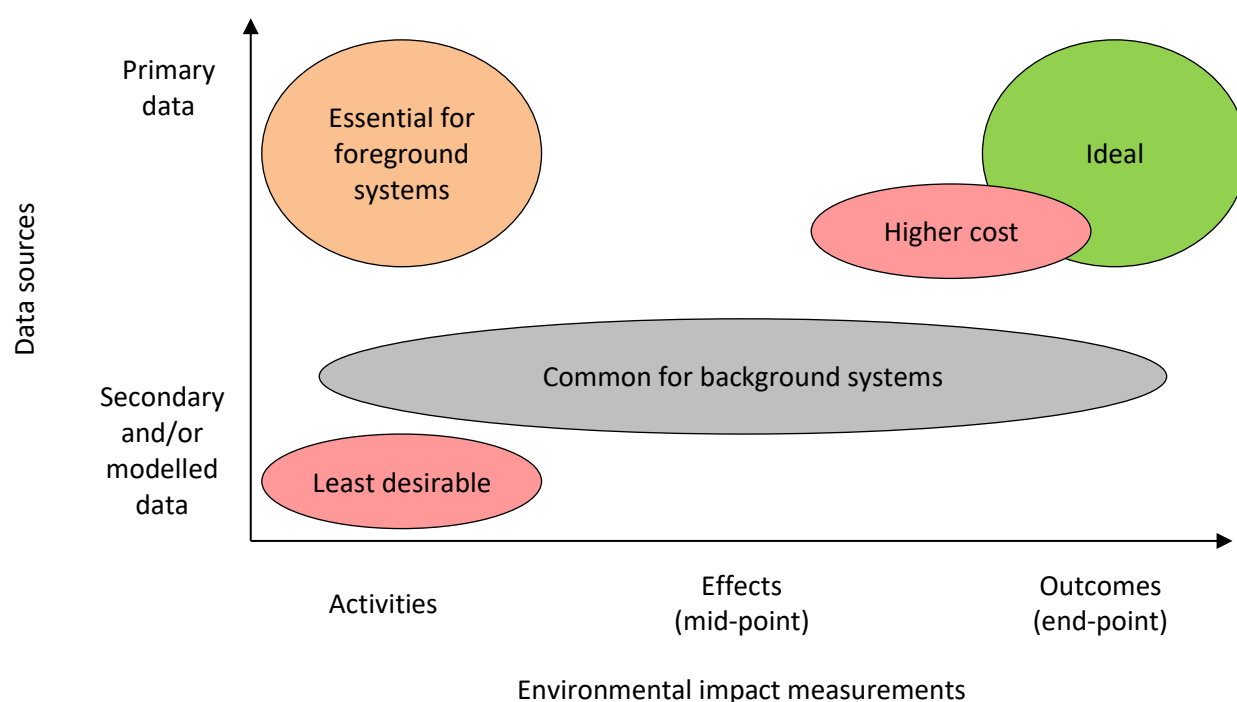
Data sources

Primary data

Secondary and/or modelled data

Essential for foreground systems

Ideal

Higher cost

Common for background systems

Least desirable

Activities

Effects (mid-point)

Outcomes (end-point)

Environmental impact measurements